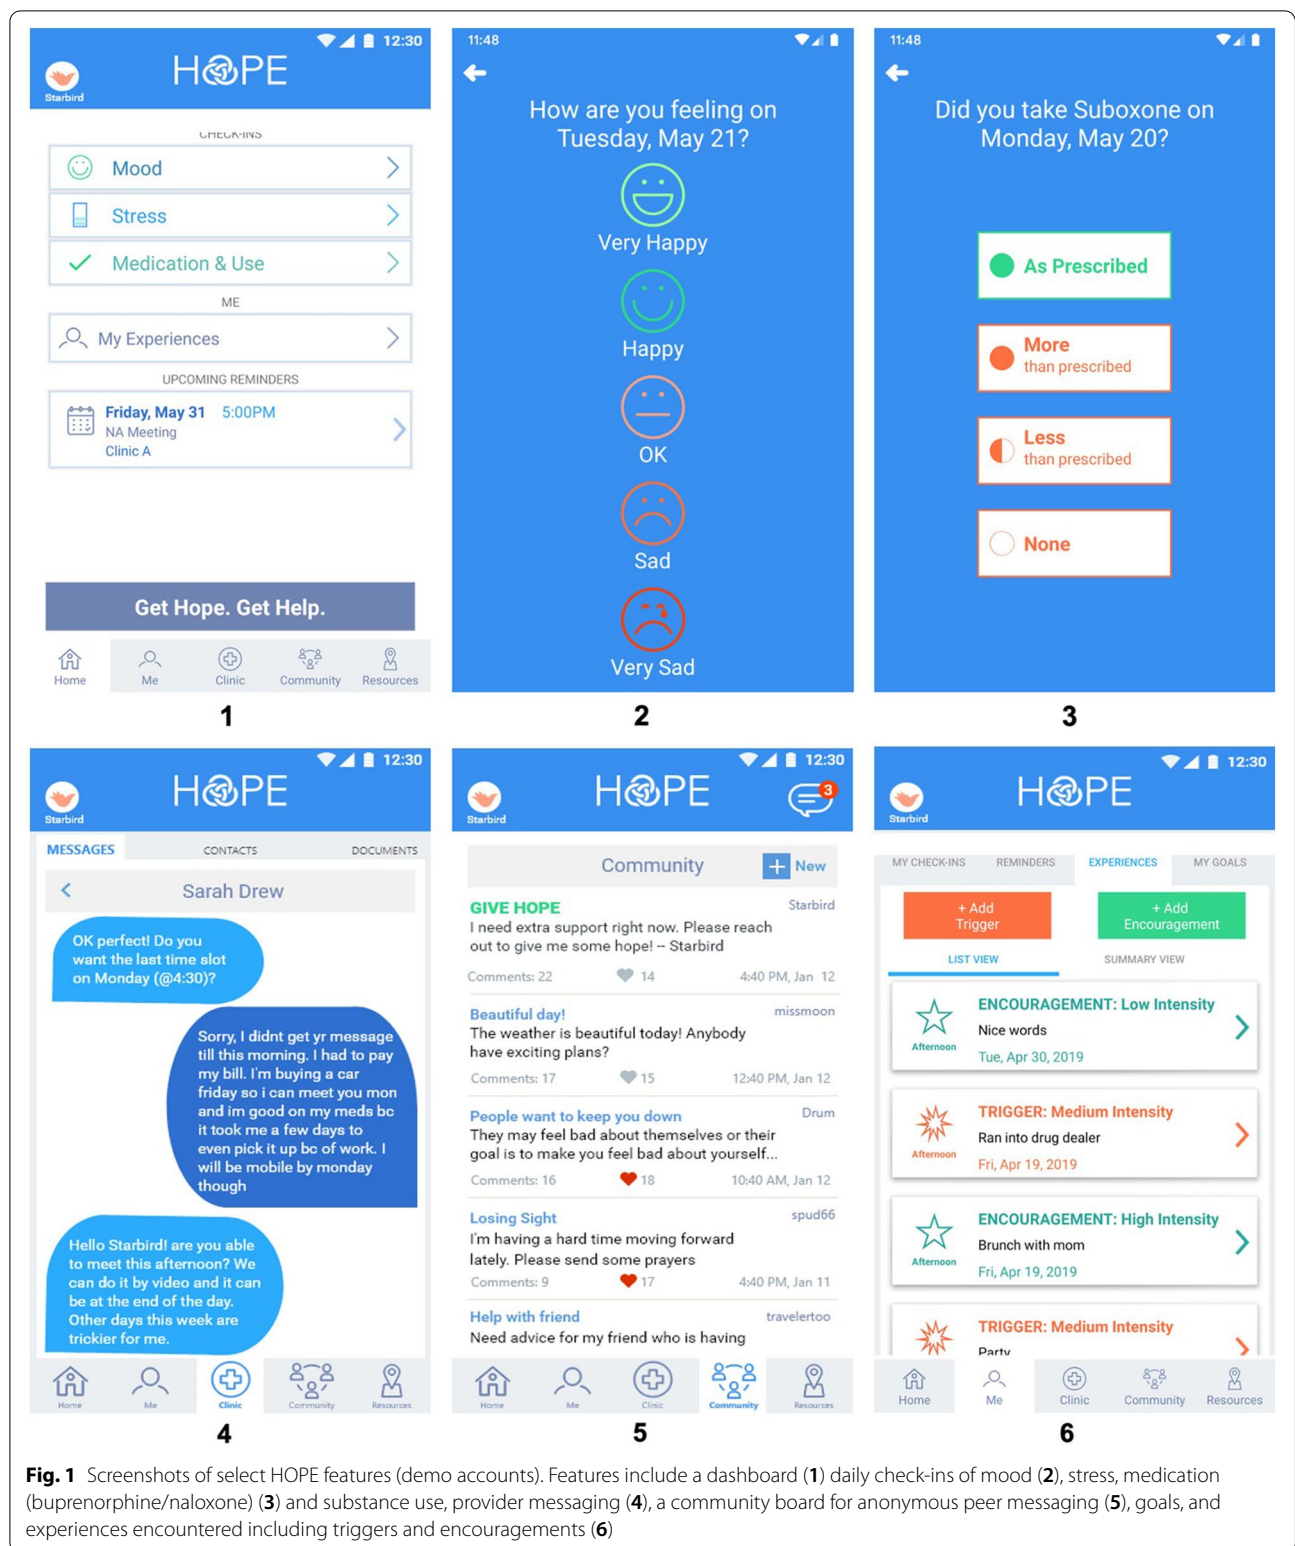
12:30
Starbird
HOPE
CHECK-INS
Mood
Stress
Medication & Use
ME
My Experiences
UPCOMING REMINDERS
Friday, May 31 5:00PM
NA Meeting
Clinic A
Get Hope. Get Help.
Home Me Clinic Community Resources

1

11:48
How are you feeling on Tuesday, May 21?
Very Happy
Happy
OK
Sad
Very Sad

2

11:48
Did you take Suboxone on Monday, May 20?
As Prescribed
More than prescribed
Less than prescribed
None

3

12:30
Starbird
HOPE
MESSAGES CONTACTS DOCUMENTS
Sarah Drew
OK perfect! Do you want the last time slot on Monday (@4:30)?
Sorry, I didnt get yr message till this morning. I had to pay my bill. I'm buying a car friday so i can meet you mon and im good on my meds bc it took me a few days to even pick it up bc of work. I will be mobile by monday though
Hello Starbird! are you able to meet this afternoon? We can do it by video and it can be at the end of the day. Other days this week are trickier for me.
Home Me Clinic Community Resources

4

12:30
Starbird
HOPE
3
Community
New
GIVE HOPE Starbird
I need extra support right now. Please reach out to give me some hope! -- Starbird
Comments: 22 14 4:40 PM, Jan 12
Beautiful day! missmoon
The weather is beautiful today! Anybody have exciting plans?
Comments: 17 15 12:40 PM, Jan 12
People want to keep you down Drum
They may feel bad about themselves or their goal is to make you feel bad about yourself...
Comments: 16 18 10:40 AM, Jan 12
Losing Sight spud66
I'm having a hard time moving forward lately. Please send some prayers
Comments: 9 17 4:40 PM, Jan 11
Help with friend travelertoo
Need advice for my friend who is having
Home Me Clinic Community Resources

5

12:30
Starbird
HOPE
MY CHECK-INS REMINDERS EXPERIENCES MY GOALS
+ Add Trigger
+ Add Encouragement
LIST VIEW SUMMARY VIEW
ENCOURAGEMENT: Low Intensity
Afternoon
Nice words
Tue, Apr 30, 2019
TRIGGER: Medium Intensity
Afternoon
Ran into drug dealer
Fri, Apr 19, 2019
ENCOURAGEMENT: High Intensity
Afternoon
Brunch with mom
Fri, Apr 19, 2019
TRIGGER: Medium Intensity
Party
Home Me Clinic Community Resources

6

**Fig. 1** Screenshots of select HOPE features (demo accounts). Features include a dashboard (**1**) daily check-ins of mood (**2**), stress, medication (buprenorphine/naloxone) (**3**) and substance use, provider messaging (**4**), a community board for anonymous peer messaging (**5**), goals, and experiences encountered including triggers and encouragements (**6**)